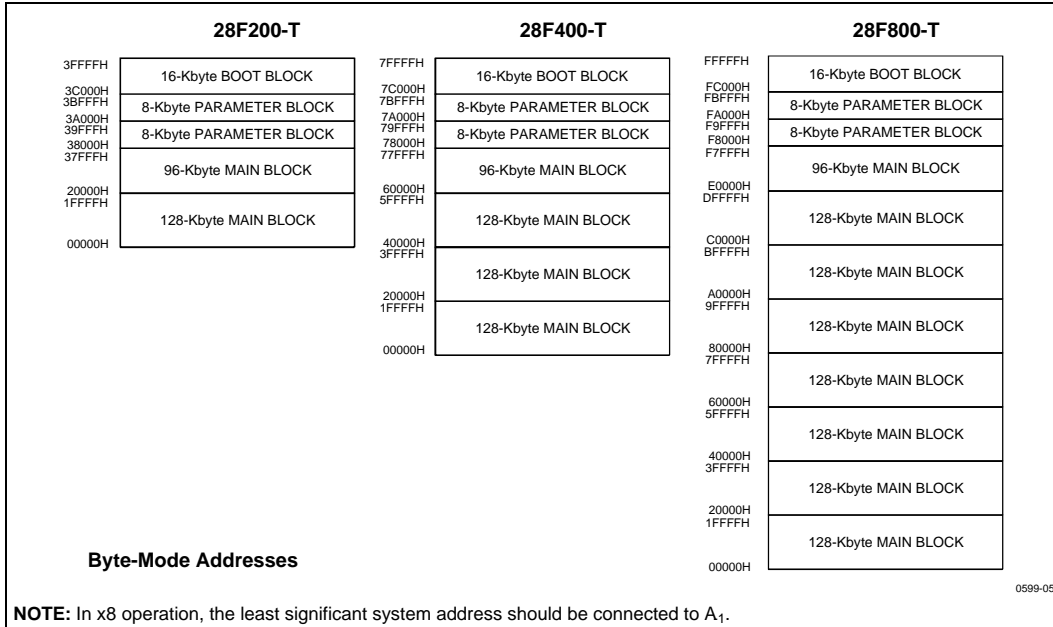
28F200-T

3FFFFH
16-Kbyte BOOT BLOCK
3C000H
3BFFFH
8-Kbyte PARAMETER BLOCK
3A000H
39FFFH
8-Kbyte PARAMETER BLOCK
38000H
37FFFH
96-Kbyte MAIN BLOCK
20000H
1FFFFH
128-Kbyte MAIN BLOCK
00000H

28F400-T

7FFFFH
16-Kbyte BOOT BLOCK
7C000H
7BFFFH
8-Kbyte PARAMETER BLOCK
7A000H
79FFFH
8-Kbyte PARAMETER BLOCK
78000H
77FFFH
96-Kbyte MAIN BLOCK
60000H
5FFFFH
128-Kbyte MAIN BLOCK
40000H
3FFFFH
128-Kbyte MAIN BLOCK
20000H
1FFFFH
128-Kbyte MAIN BLOCK
00000H

28F800-T

FFFFFH
16-Kbyte BOOT BLOCK
FC000H
FBFFFH
8-Kbyte PARAMETER BLOCK
FA000H
F9FFFH
8-Kbyte PARAMETER BLOCK
F8000H
F7FFFH
96-Kbyte MAIN BLOCK
E0000H
DFFFFH
128-Kbyte MAIN BLOCK
C0000H
BFFFFH
128-Kbyte MAIN BLOCK
A0000H
9FFFFH
128-Kbyte MAIN BLOCK
80000H
7FFFFH
128-Kbyte MAIN BLOCK
60000H
5FFFFH
128-Kbyte MAIN BLOCK
40000H
3FFFFH
128-Kbyte MAIN BLOCK
20000H
1FFFFH
128-Kbyte MAIN BLOCK
00000H

Byte-Mode Addresses

0599-05

NOTE: In x8 operation, the least significant system address should be connected to $A_1$.